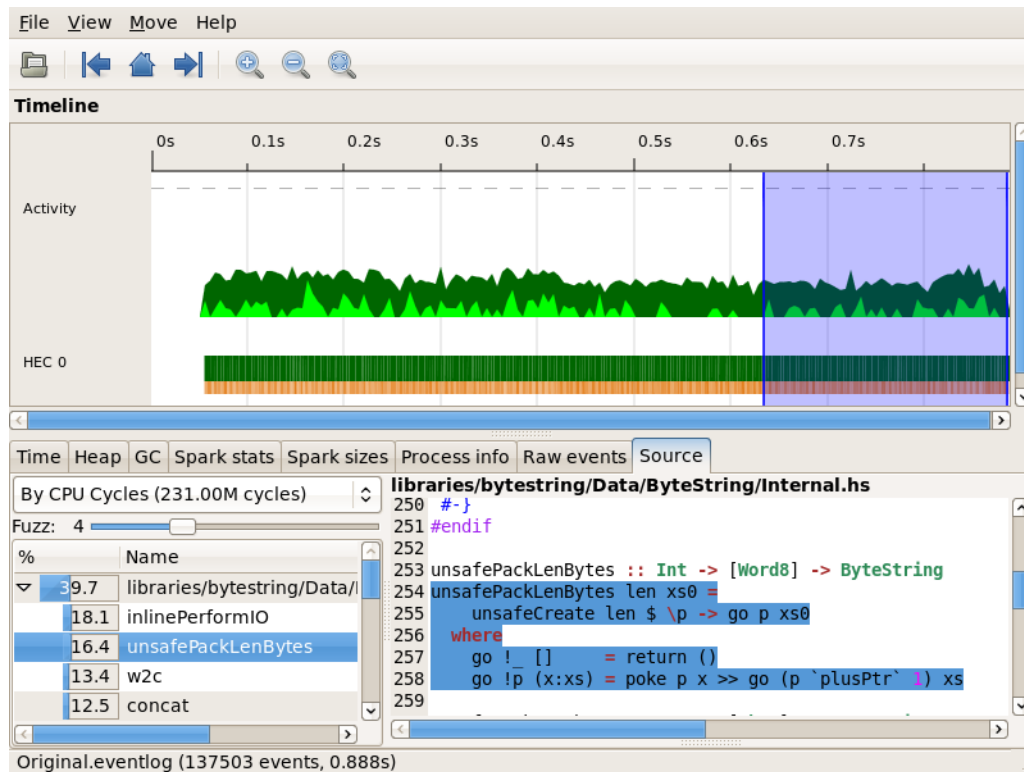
File View Move Help

Timeline

0s 0.1s 0.2s 0.3s 0.4s 0.5s 0.6s 0.7s

Activity

HEC 0

Time Heap GC Spark stats Spark sizes Process info Raw events Source

By CPU Cycles (231.00M cycles)

Fuzz: 4

| % | Name |
|---|---|
| 39.7 | libraries/bytestring/Data/I |
| 18.1 | inlinePerformIO |
| 16.4 | unsafePackLenBytes |
| 13.4 | w2c |
| 12.5 | concat |

libraries/bytestring/Data/ByteString/Internal.hs

250 #-}
251 #endif
252
253 unsafePackLenBytes :: Int -> [Word8] -> ByteString
254 unsafePackLenBytes len xs0 =
255 unsafeCreate len $ \p -> go p xs0
256 where
257 go !_ [] = return ()
258 go !p (x:xs) = poke p x >> go (p `plusPtr` 1) xs
259

Original.eventlog (137503 events, 0.888s)